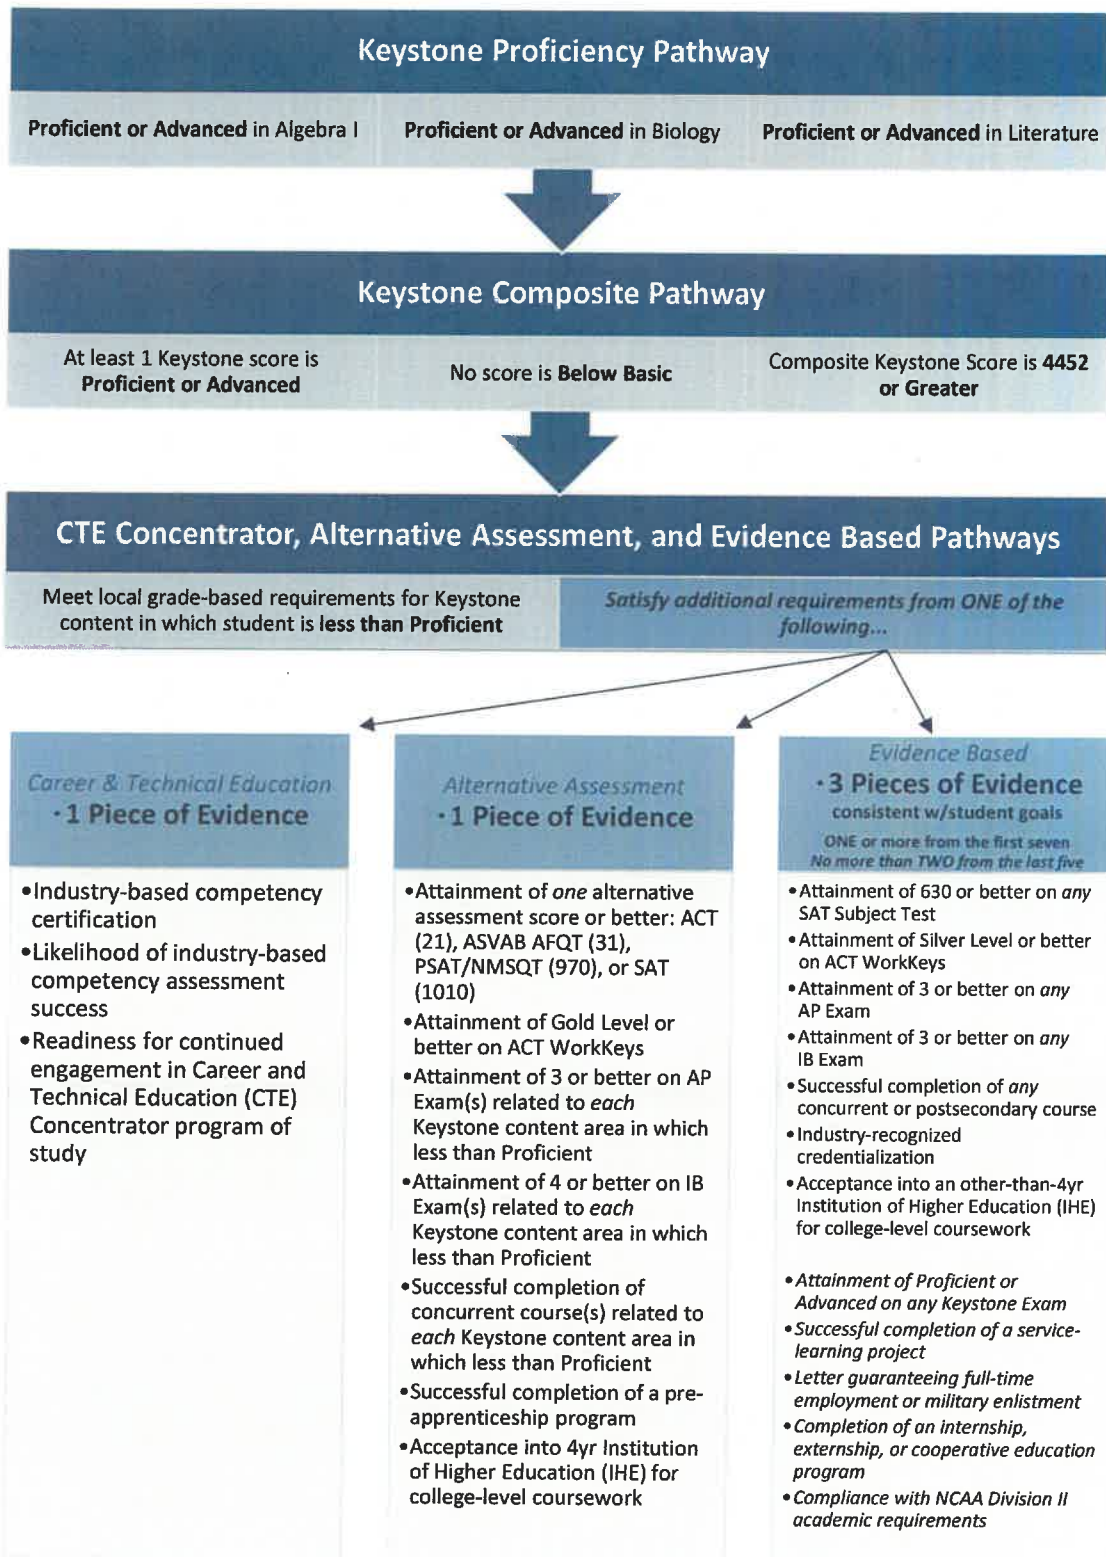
Keystone Proficiency Pathway

Proficient or Advanced in Algebra I

Proficient or Advanced in Biology

Proficient or Advanced in Literature

Keystone Composite Pathway

At least 1 Keystone score is Proficient or Advanced

No score is Below Basic

Composite Keystone Score is 4452 or Greater

CTE Concentrator, Alternative Assessment, and Evidence Based Pathways

Meet local grade-based requirements for Keystone content in which student is less than Proficient

Satisfy additional requirements from ONE of the following...

Career & Technical Education
• 1 Piece of Evidence

• Industry-based competency certification
• Likelihood of industry-based competency assessment success
• Readiness for continued engagement in Career and Technical Education (CTE) Concentrator program of study

Alternative Assessment
• 1 Piece of Evidence

• Attainment of one alternative assessment score or better: ACT (21), ASVAB AFQT (31), PSAT/NMSQT (970), or SAT (1010)
• Attainment of Gold Level or better on ACT WorkKeys
• Attainment of 3 or better on AP Exam(s) related to each Keystone content area in which less than Proficient
• Attainment of 4 or better on IB Exam(s) related to each Keystone content area in which less than Proficient
• Successful completion of concurrent course(s) related to each Keystone content area in which less than Proficient
• Successful completion of a pre-apprenticeship program
• Acceptance into 4yr Institution of Higher Education (IHE) for college-level coursework

Evidence Based
• 3 Pieces of Evidence
consistent w/student goals
ONE or more from the first seven
No more than TWO from the last five

• Attainment of 630 or better on any SAT Subject Test
• Attainment of Silver Level or better on ACT WorkKeys
• Attainment of 3 or better on any AP Exam
• Attainment of 3 or better on any IB Exam
• Successful completion of any concurrent or postsecondary course
• Industry-recognized credentialization
• Acceptance into an other-than-4yr Institution of Higher Education (IHE) for college-level coursework

• Attainment of Proficient or Advanced on any Keystone Exam
• Successful completion of a service-learning project
• Letter guaranteeing full-time employment or military enlistment
• Completion of an internship, externship, or cooperative education program
• Compliance with NCAA Division II academic requirements